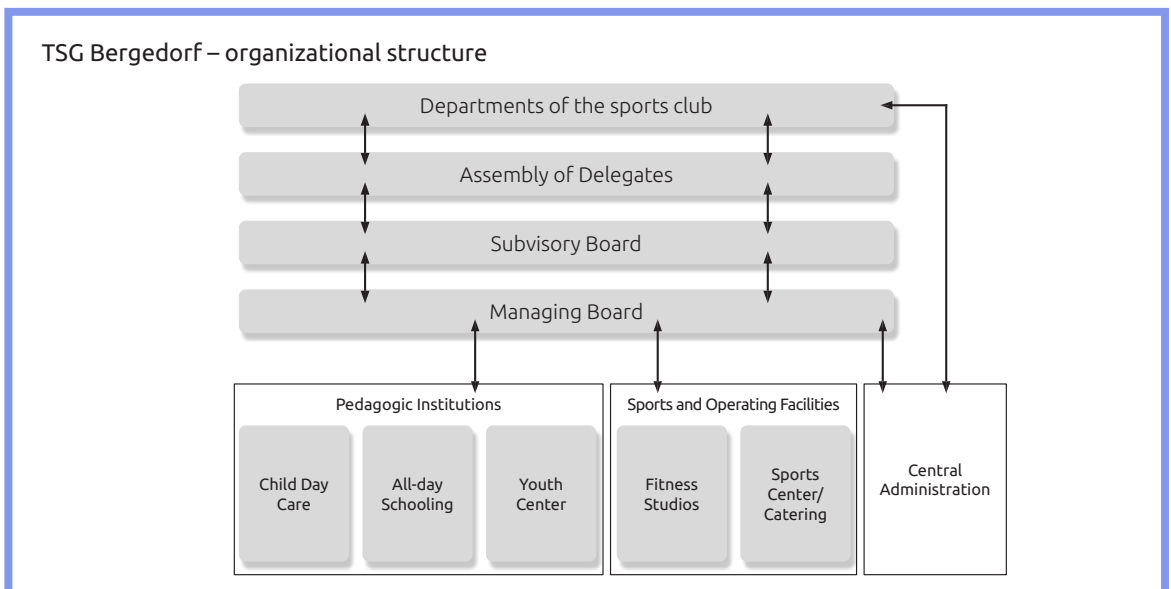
TSG Bergedorf – organizational structure

Departments of the sports club

Assembly of Delegates

Subvisory Board

Managing Board

Pedagogic Institutions

Child Day Care

All-day Schooling

Youth Center

Sports and Operating Facilities

Fitness Studios

Sports Center/ Catering

Central Administration